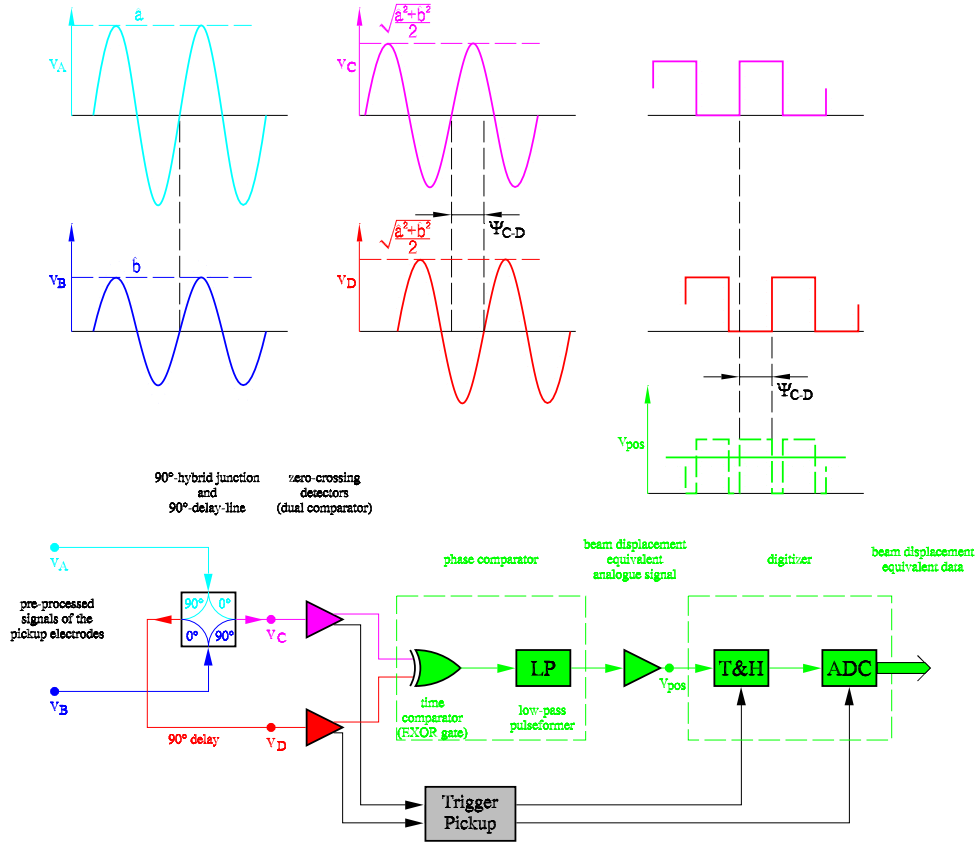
a

$v_A$

$\sqrt{\frac{a^2+b^2}{2}}$

$v_C$

$\Psi_{C-D}$

b

$v_B$

$\sqrt{\frac{a^2+b^2}{2}}$

$v_D$

$\Psi_{C-D}$

$v_{pos}$

90°-hybrid junction and 90°-delay-line

zero-crossing detectors (dual comparator)

$v_A$

pre-processed signals of the pickup electrodes

90° 0° 0° 90°

$v_C$

$v_B$

90° delay

$v_D$

phase comparator

time comparator (EXOR gate)

LP

low-pass pulseformer

beam displacement equivalent analogue signal

$v_{pos}$

digitizer

T&H

ADC

beam displacement equivalent data

Trigger Pickup